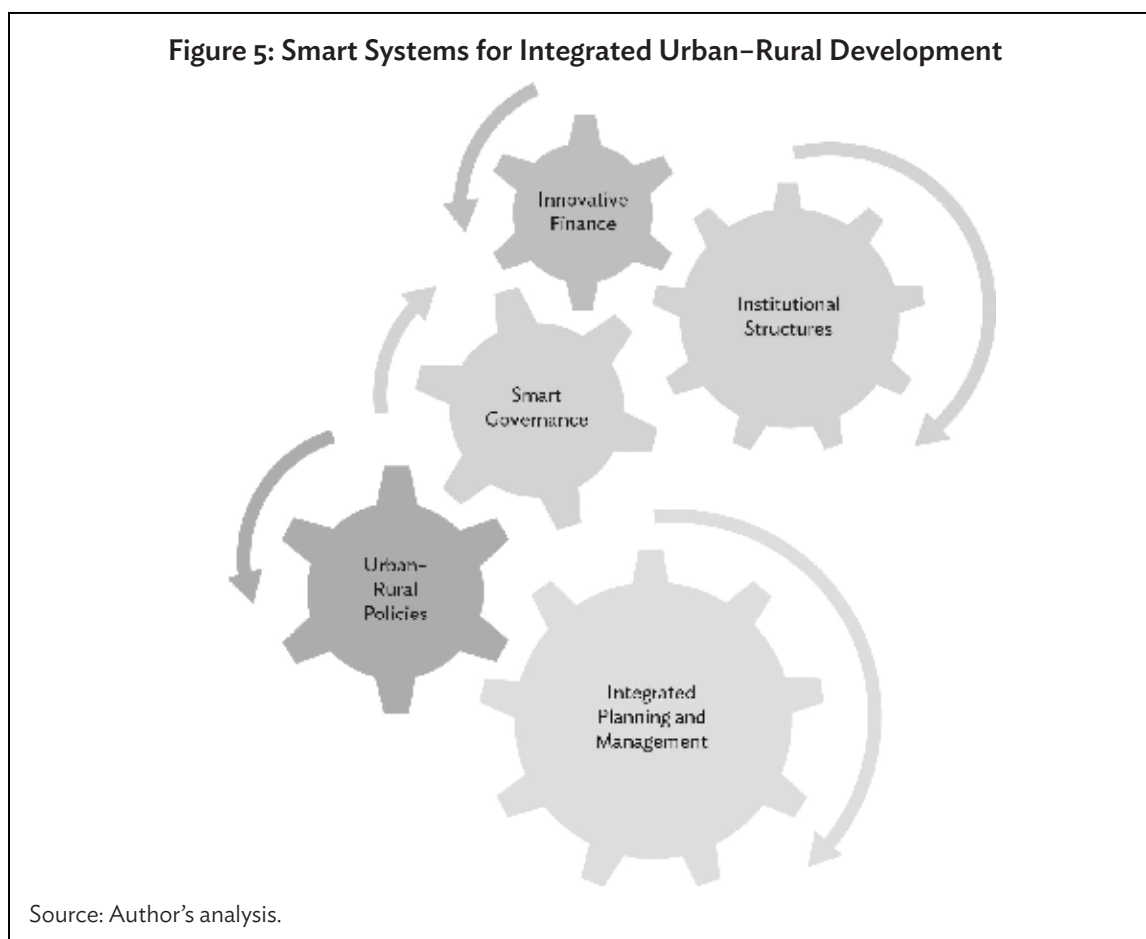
Figure 5: Smart Systems for Integrated Urban–Rural Development

Innovative Finance

Institutional Structures

Smart Governance

Urban–Rural Policies

Integrated Planning and Management

Source: Author's analysis.